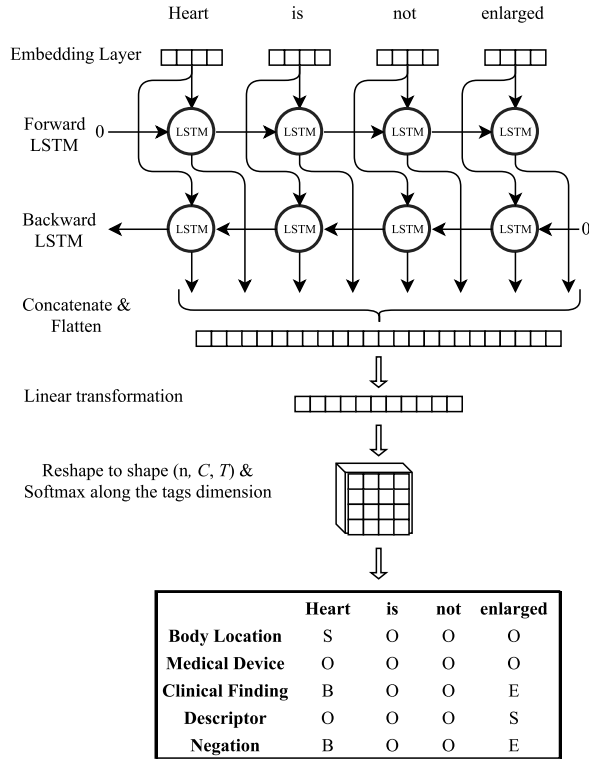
Heart is not enlarged

Embedding Layer

Forward LSTM

0

LSTM LSTM LSTM LSTM

Backward LSTM

LSTM LSTM LSTM LSTM

0

Concatenate & Flatten

Linear transformation

Reshape to shape (n, $C$, $T$) & Softmax along the tags dimension

| | Heart | is | not | enlarged |
|---|---|---|---|---|
| Body Location | S | O | O | O |
| Medical Device | O | O | O | O |
| Clinical Finding | B | O | O | E |
| Descriptor | O | O | O | S |
| Negation | B | O | O | E |